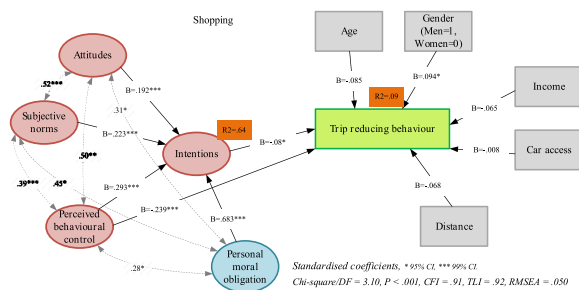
Shopping

Attitudes

Subjective norms

Intentions

Perceived behavioural control

Personal moral obligation

.52***

.31*

.50**

.39***

.45*

.28*

B=.192***

B=.223***

B=.293***

B=-.239***

B=.683***

R2=.64

B=-.08*

Age

Gender (Men=1, Women=0)

B=-.085

B=.094*

R2=.09

Trip reducing behaviour

Income

B=-.065

Car access

B=-.008

B=-.068

Distance

Standardised coefficients, * 95% CI, *** 99% CI

Chi-square/DF = 3.10, P < .001, CFI = .91, TLI = .92, RMSEA = .050